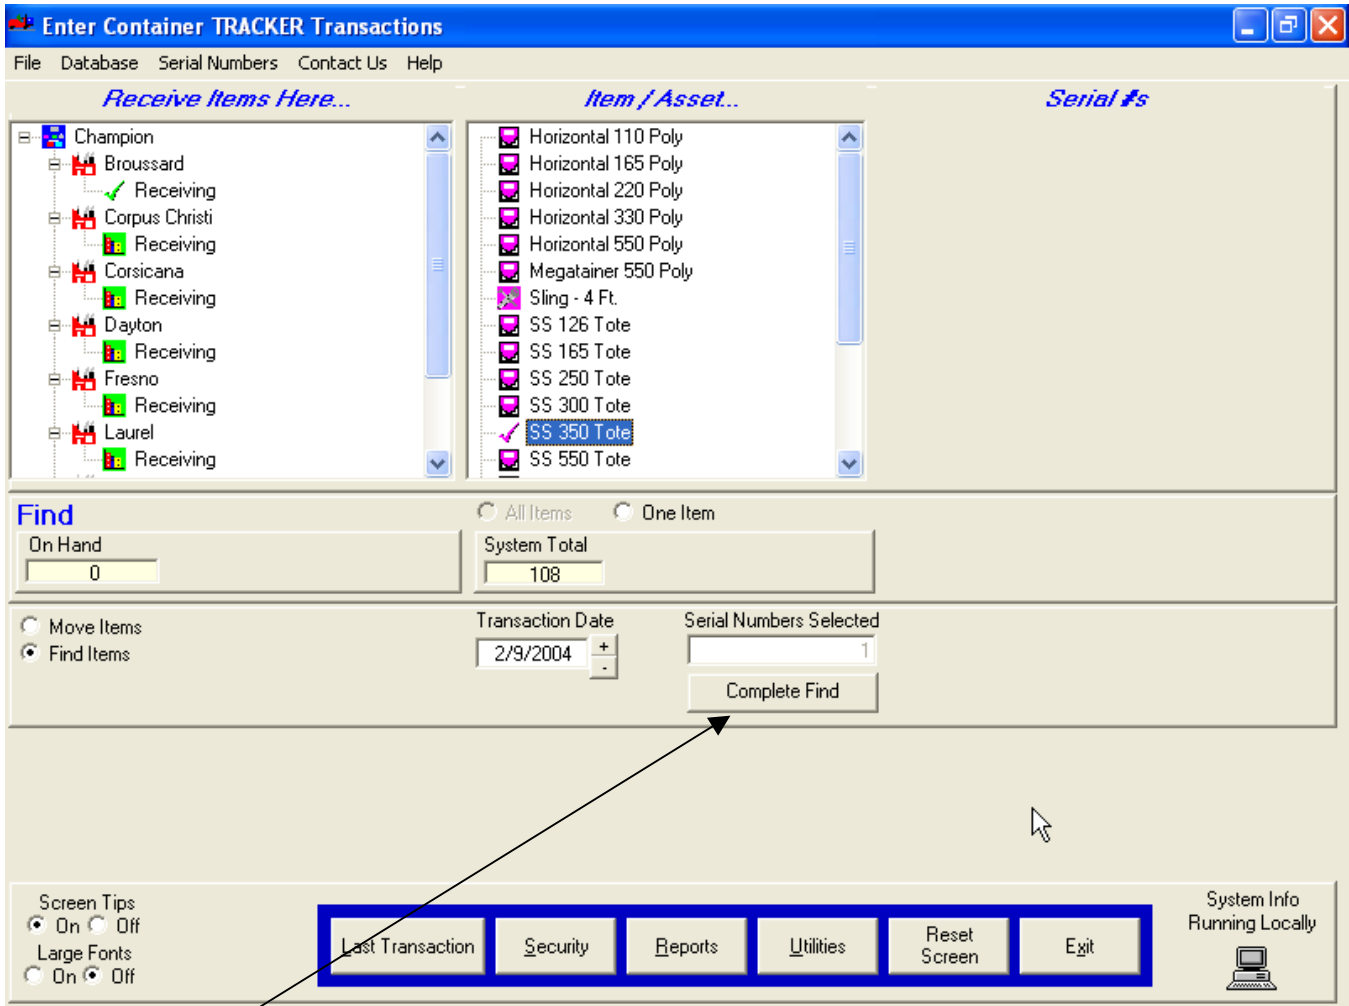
Enter Container TRACKER Transactions

File Database Serial Numbers Contact Us Help

Receive Items Here...

Item / Asset...

Serial #s

Champion
Broussard
Receiving
Corpus Christi
Receiving
Corsicana
Receiving
Dayton
Receiving
Fresno
Receiving
Laurel
Receiving

Horizontal 110 Poly
Horizontal 165 Poly
Horizontal 220 Poly
Horizontal 330 Poly
Horizontal 550 Poly
Megatainer 550 Poly
Sling - 4 Ft.
SS 126 Tote
SS 165 Tote
SS 250 Tote
SS 300 Tote
SS 350 Tote
SS 550 Tote

Find

All Items One Item

On Hand
0

System Total
108

Move Items
Find Items

Transaction Date
2/9/2004
+
-

Serial Numbers Selected
1

Complete Find

Screen Tips
On Off
Large Fonts
On Off

Last Transaction Security Reports Utilities Reset Screen Exit

System Info
Running Locally